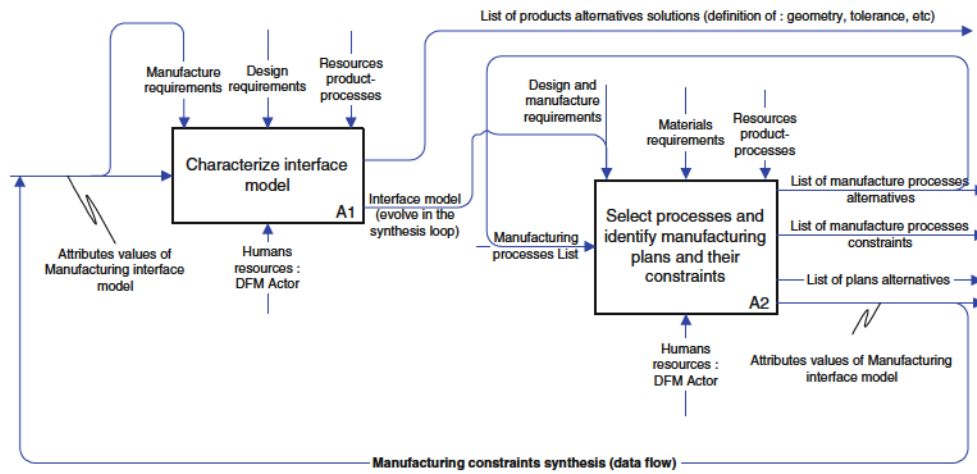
List of products alternatives solutions (definition of : geometry, tolerance, etc)

Manufacture requirements

Design requirements

Resources product-processes

Characterize interface model

A1

Interface model (evolve in the synthesis loop)

Attributes values of Manufacturing interface model

Humans resources : DFM Actor

Design and manufacture requirements

Materials requirements

Resources product-processes

Manufacturing processes List

Select processes and identify manufacturing plans and their constraints

A2

List of manufacture processes alternatives

List of manufacture processes constraints

List of plans alternatives

Humans resources : DFM Actor

Attributes values of Manufacturing interface model

Manufacturing constraints synthesis (data flow)